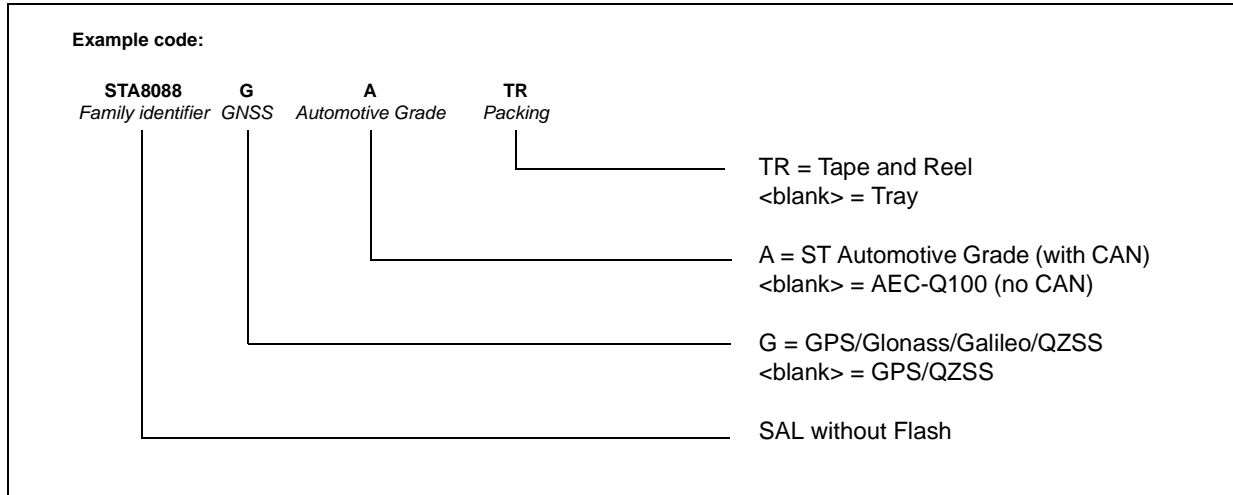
**Example code:**

**STA8088** *Family identifier* **G** *GNSS* **A** *Automotive Grade* **TR** *Packing*

TR = Tape and Reel
<blank> = Tray

A = ST Automotive Grade (with CAN)
<blank> = AEC-Q100 (no CAN)

G = GPS/Glonass/Galileo/QZSS
<blank> = GPS/QZSS

SAL without Flash